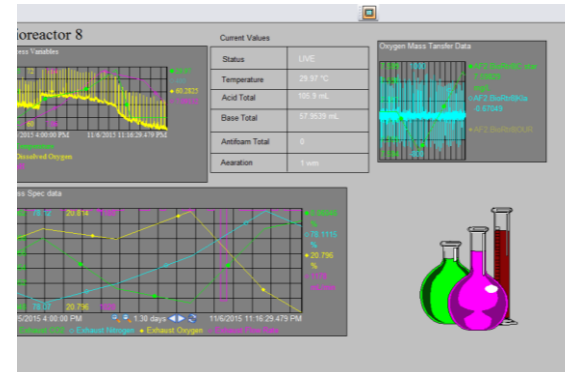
ioreactor 8

ss Variables

60.2825

0/2015 4:00:00 PM 11/6/2015 11:16:29.479 PM

Dissolved Oxygen

Current Values

| Status | LIVE |
|---|---|
| Temperature | 29.97 °C |
| Acid Total | 105.9 mL |
| Base Total | 57.9539 mL |
| Antifoam Total | 0 |
| Aearation | 1 vvm |

Oxygen Mass Transfer Data

AF2 BioRtrBK
-0.67643

ss Spec data

20.814

78.1115
%
20.796
%

20.796

5/2015 4:00:00 PM 1.30 days 11/6/2015 11:16:29.479 PM

Exhaust CO2 Exhaust Nitrogen Exhaust Oxygen